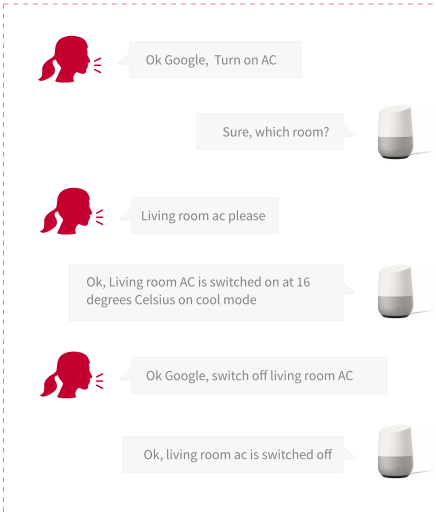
Ok Google,  Turn on AC

Sure, which room?

Living room ac please

Ok, Living room AC is switched on at 16 degrees Celsius on cool mode

Ok Google, switch off living room AC

Ok, living room ac is switched off